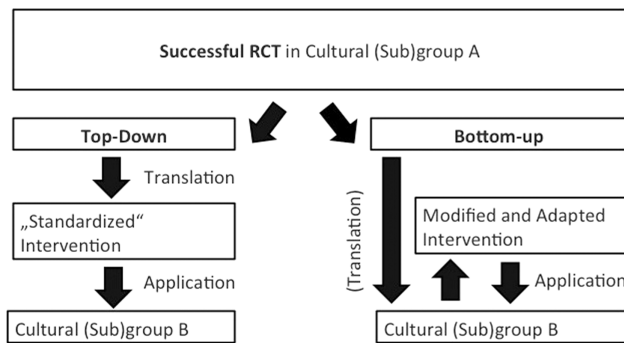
Successful RCT in Cultural (Sub)group A

Top-Down

Translation

„Standardized" Intervention

Application

Cultural (Sub)group B

Bottom-up

(Translation)

Modified and Adapted Intervention

Application

Cultural (Sub)group B